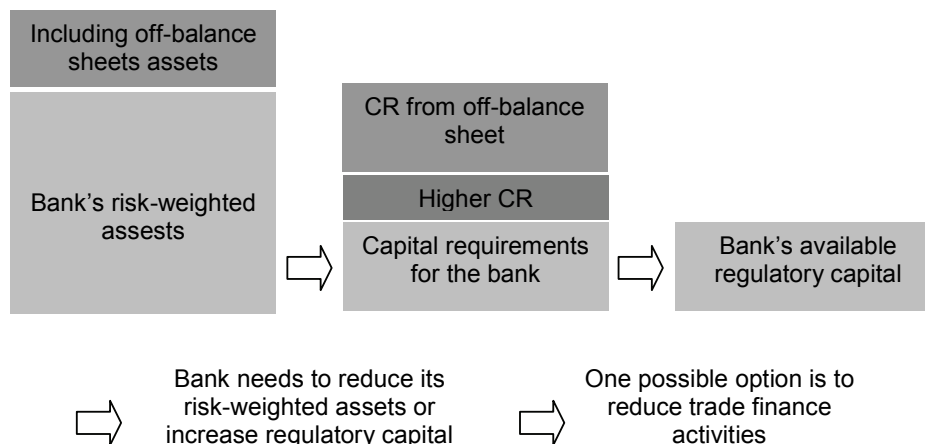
Including off-balance sheets assets

Bank's risk-weighted assests

CR from off-balance sheet

Higher CR

Capital requirements for the bank

Bank's available regulatory capital

Bank needs to reduce its risk-weighted assets or increase regulatory capital

One possible option is to reduce trade finance activities